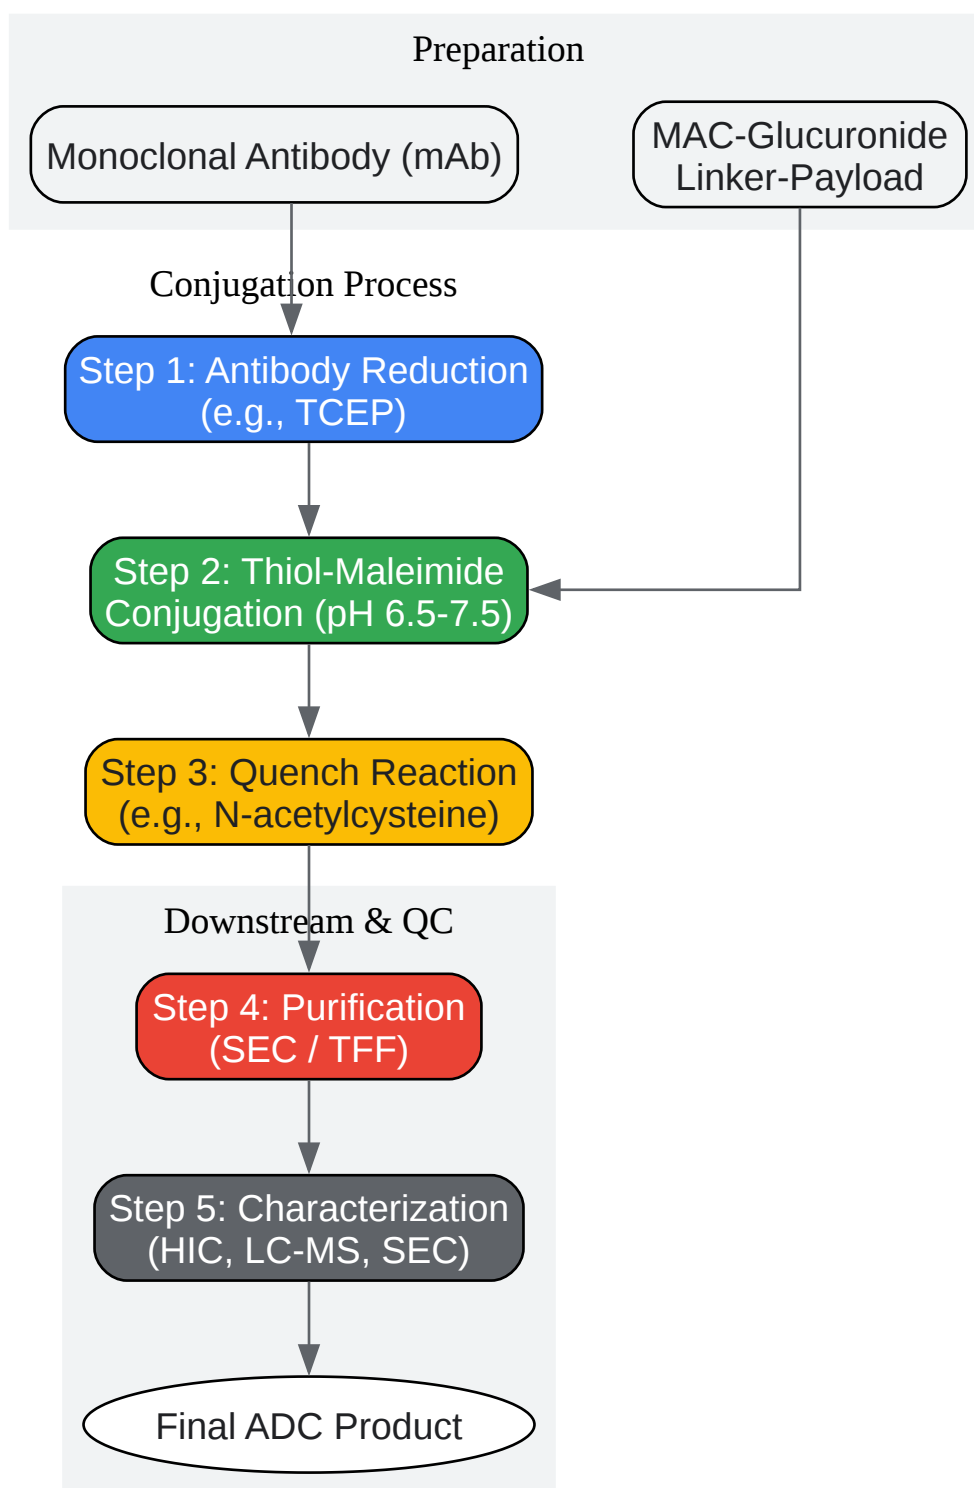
Preparation

Monoclonal Antibody (mAb)

MAC-Glucuronide Linker-Payload

Conjugation Process

Step 1: Antibody Reduction (e.g., TCEP)

Step 2: Thiol-Maleimide Conjugation (pH 6.5-7.5)

Step 3: Quench Reaction (e.g., N-acetylcysteine)

Downstream & QC

Step 4: Purification (SEC / TFF)

Step 5: Characterization (HIC, LC-MS, SEC)

Final ADC Product